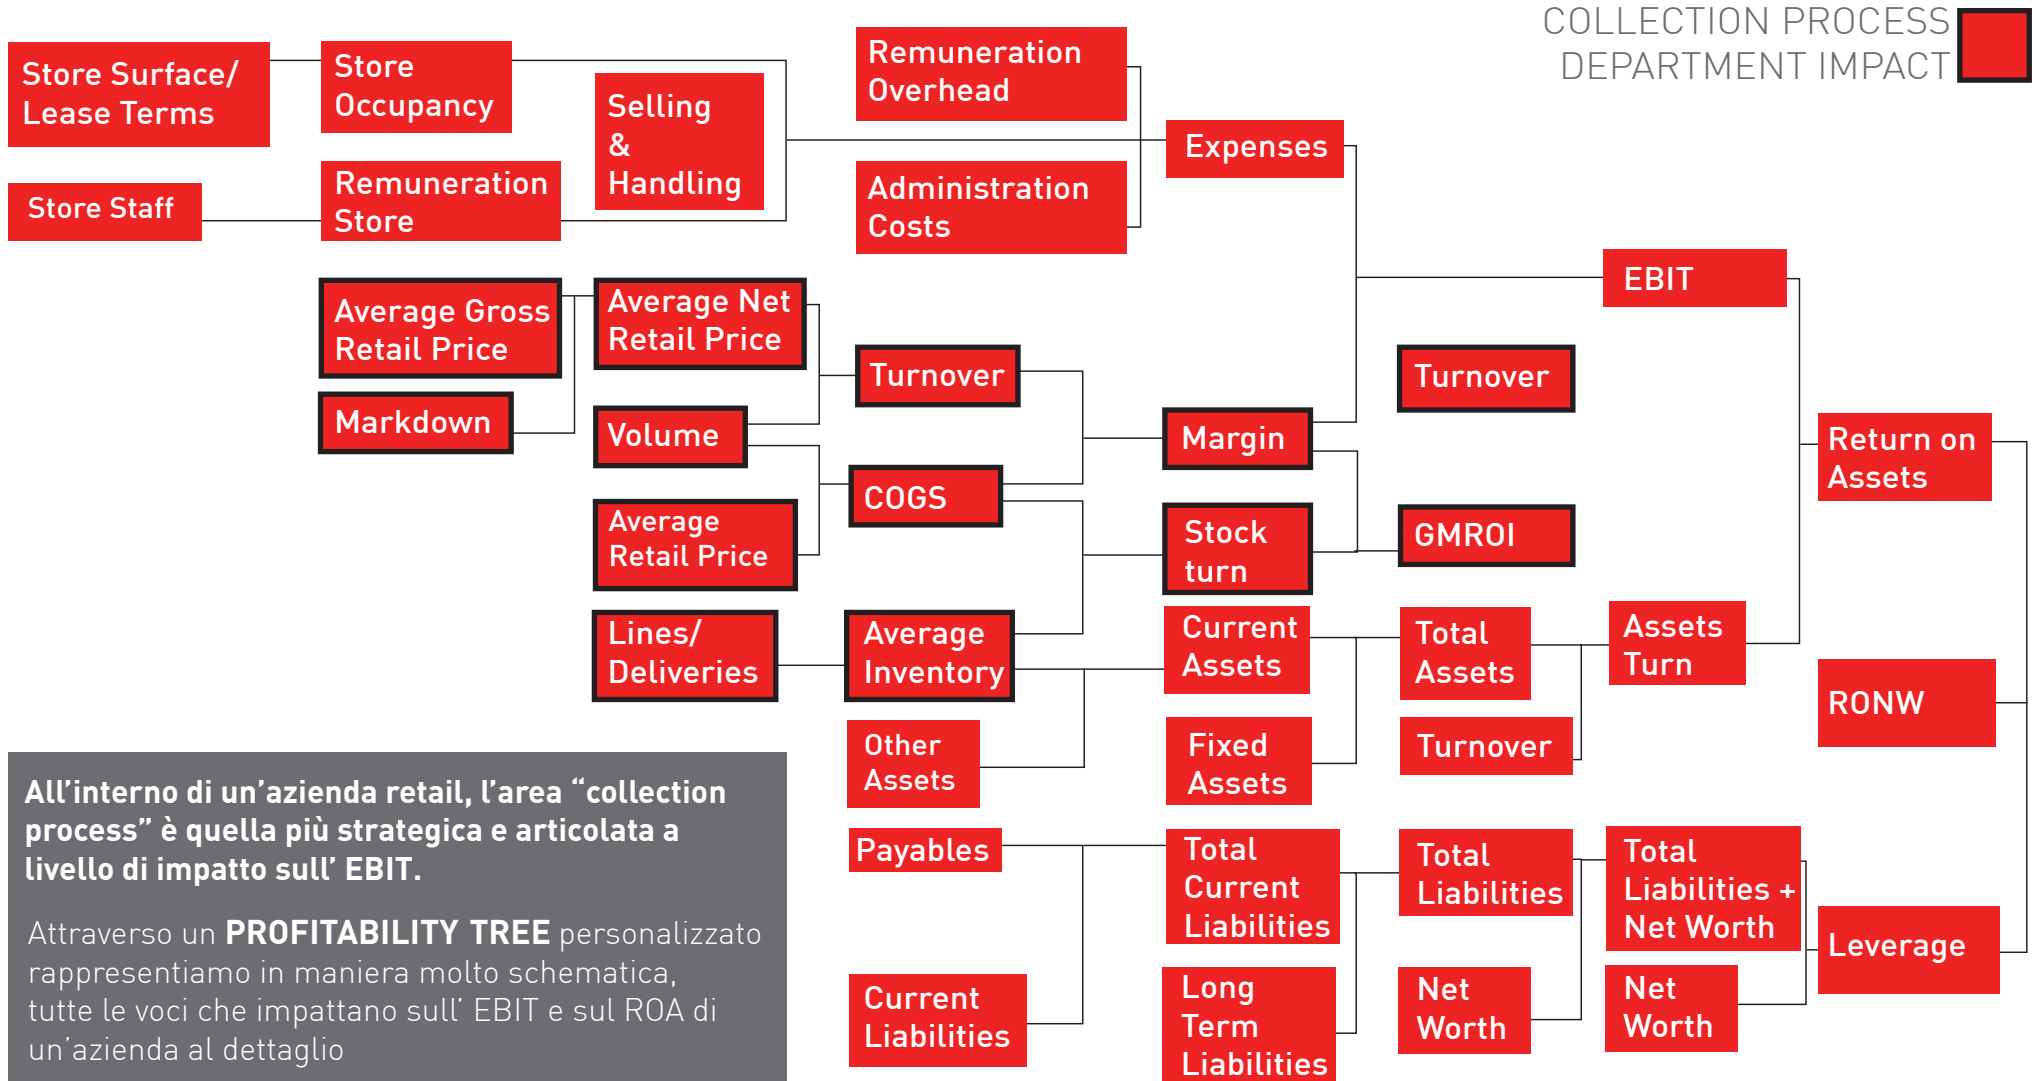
COLLECTION PROCESS
DEPARTMENT IMPACT

Store Surface/ Lease Terms

Store Occupancy

Selling & Handling

Remuneration Overhead

Expenses

Store Staff

Remuneration Store

Administration Costs

EBIT

Average Gross Retail Price

Average Net Retail Price

Turnover

Turnover

Markdown

Volume

Margin

Return on Assets

COGS

Average Retail Price

Stock turn

GMROI

Lines/ Deliveries

Average Inventory

Current Assets

Total Assets

Assets Turn

RONW

Other Assets

Fixed Assets

Turnover

Payables

Total Current Liabilities

Total Liabilities

Total Liabilities + Net Worth

Leverage

Current Liabilities

Long Term Liabilities

Net Worth

Net Worth

All’interno di un’azienda retail, l’area “collection process” è quella più strategica e articolata a livello di impatto sull’ EBIT.

Attraverso un PROFITABILITY TREE personalizzato rappresentiamo in maniera molto schematica, tutte le voci che impattano sull’ EBIT e sul ROA di un’azienda al dettaglio